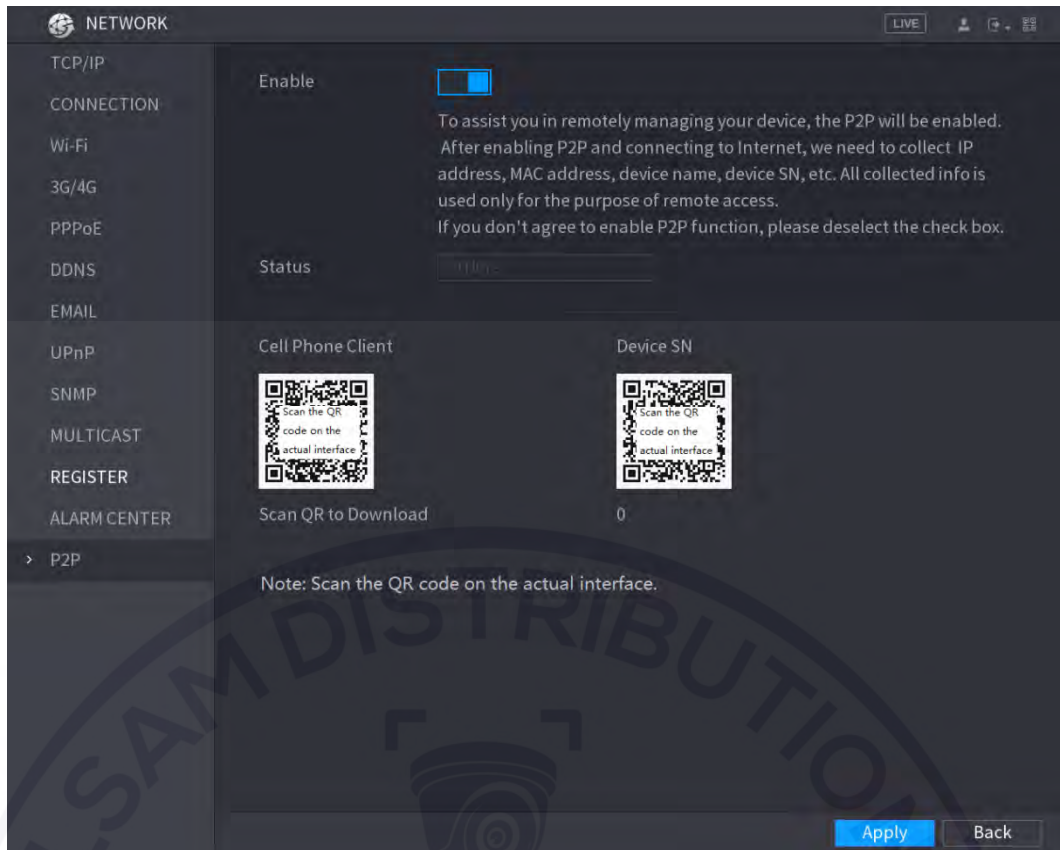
NETWORK

LIVE

TCP/IP
CONNECTION
Wi-Fi
3G/4G
PPPoE
DDNS
EMAIL
UPnP
SNMP
MULTICAST
REGISTER
ALARM CENTER
> P2P

Enable

To assist you in remotely managing your device, the P2P will be enabled. After enabling P2P and connecting to Internet, we need to collect IP address, MAC address, device name, device SN, etc. All collected info is used only for the purpose of remote access.
If you don't agree to enable P2P function, please deselect the check box.

Status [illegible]

Cell Phone Client

Scan the QR code on the actual interface

Device SN

Scan the QR code on the actual interface

Scan QR to Download

0

Note: Scan the QR code on the actual interface.

SAM DISTRIBUTION

Apply

Back